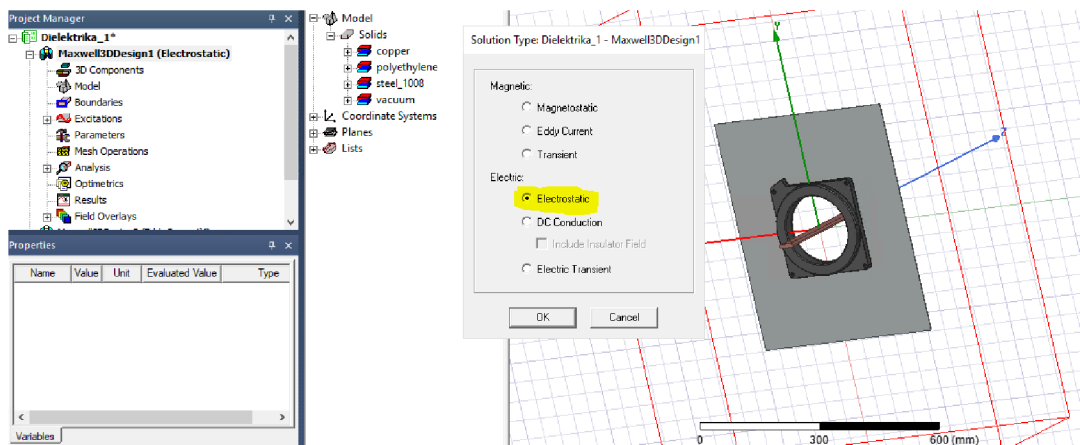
Project Manager

Dielektrika_1*
Maxwell3DDesign1 (Electrostatic)
3D Components
Model
Boundaries
Excitations
Parameters
Mesh Operations
Analysis
Optimetrics
Results
Field Overlays

Properties

| Name | Value | Unit | Evaluated Value | Type |
|---|---|---|---|---|

Variables

Model
Solids
copper
polyethylene
steel_1008
vacuum
Coordinate Systems
Planes
Lists

Solution Type: Dielektrika_1 - Maxwell3DDesign1

Magnetic:
Magnetostatic
Eddy Current
Transient

Electric:
Electrostatic
DC Conduction
Include Insulator Field
Electric Transient

OK
Cancel

Y
Z

0
300
600 (mm)